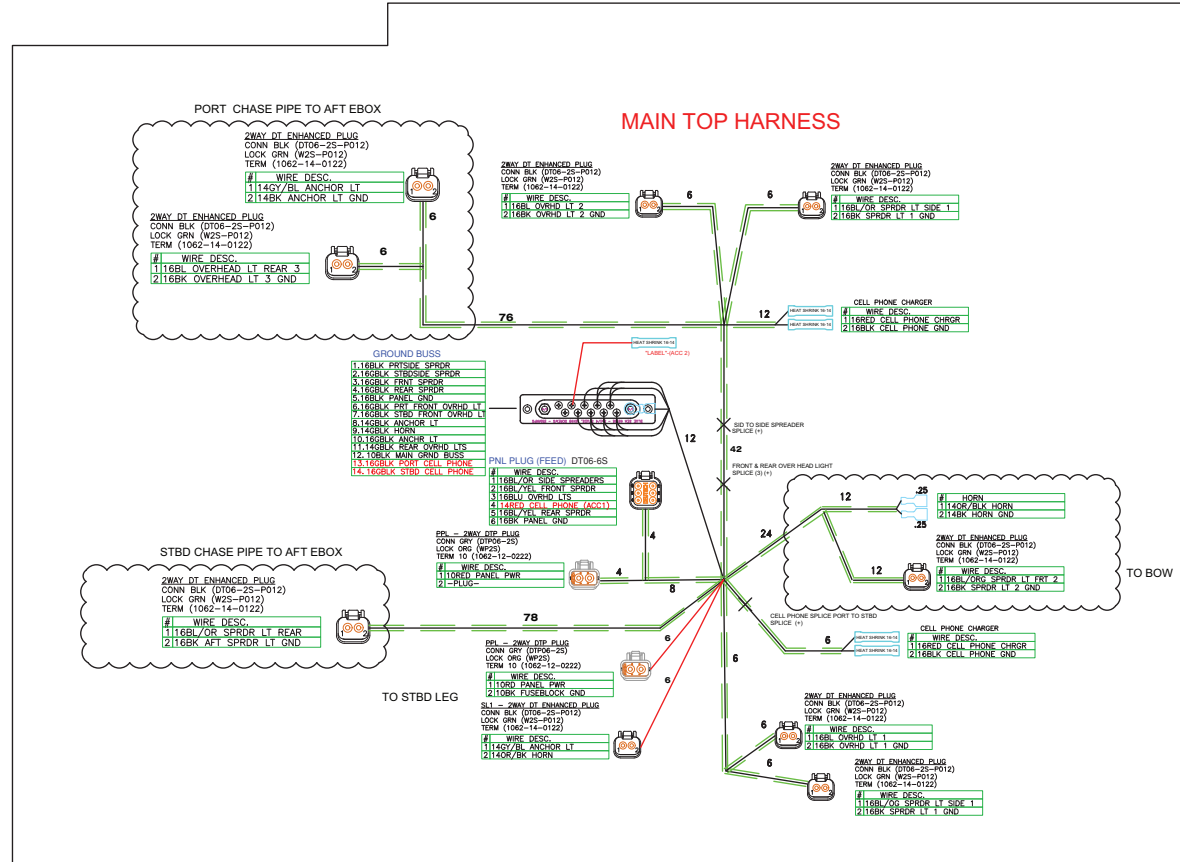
MAIN TOP HARNESS

PORT CHASE PIPE TO AFT EBOX

2WAY DT ENHANCED PLUG
CONN BLK (DT06-2S-P012)
LOCK GRN (W2S-P012)
TERM (1062-14-0122)

| # | WIRE DESC. |
|---|---|
| 1 | 14GY/BL ANCHOR LT |
| 2 | 14BK ANCHOR LT GND |

6

2WAY DT ENHANCED PLUG
CONN BLK (DT06-2S-P012)
LOCK GRN (W2S-P012)
TERM (1062-14-0122)

| # | WIRE DESC. |
|---|---|
| 1 | 16BL OVERHEAD LT REAR 3 |
| 2 | 16BK OVERHEAD LT 3 GND |

6

76

2WAY DT ENHANCED PLUG
CONN BLK (DT06-2S-P012)
LOCK GRN (W2S-P012)
TERM (1062-14-0122)

| # | WIRE DESC. |
|---|---|
| 1 | 16BL OVRHD LT 2 |
| 2 | 16BK OVRHD LT 2 GND |

6

6

2WAY DT ENHANCED PLUG
CONN BLK (DT06-2S-P012)
LOCK GRN (W2S-P012)
TERM (1062-14-0122)

| # | WIRE DESC. |
|---|---|
| 1 | 16BL/OR SPRDR LT SIDE 1 |
| 2 | 16BK SPRDR LT 1 GND |

12

HEAT SHRINK 16-14
HEAT SHRINK 16-14

CELL PHONE CHARGER

| # | WIRE DESC. |
|---|---|
| 1 | 16RED CELL PHONE CHRGR |
| 2 | 16BLK CELL PHONE GND |

HEAT SHRINK 16-14
"LABEL" (ACC 2)

GROUND BUSS
1.16BLK PRTSIDE SPRDR
2.16GBLK STBDSIDE SPRDR
3.16GBLK FRNT SPRDR
4.16GBLK REAR SPRDR
5.16GBLK PANEL GND
6.16GBLK PRT FRONT OVRHD LT
7.16GBLK STBD FRONT OVRHD LT
8.14GBLK ANCHOR LT
9.14GBLK HORN
10.16GBLK ANCHR LT
11.14GBLK REAR OVRHD LTS
12.10BLK MAIN GRND BUSS
13.16GBLK PORT CELL PHONE
14.16GBLK STBD CELL PHONE

12

SID TO SIDE SPREADER SPLICE (+)

42

FRONT & REAR OVER HEAD LIGHT SPLICE (3) (+)

PNL PLUG (FEED) DT06-6S

| # | WIRE DESC. |
|---|---|
| 1 | 16BL/OR SIDE SPREADERS |
| 2 | 16BL/YEL FRONT SPRDR |
| 3 | 16BLU OVRHD LTS |
| 4 | 14RED CELL PHONE (ACC1) |
| 5 | 16BL/YEL REAR SPRDR |
| 6 | 16BK PANEL GND |

4

12

.25

| # | HORN |
|---|---|
| 1 | 14OR/BLK HORN |
| 2 | 14BK HORN GND |

.25

24

2WAY DT ENHANCED PLUG
CONN BLK (DT06-2S-P012)
LOCK GRN (W2S-P012)
TERM (1062-14-0122)

12

| # | WIRE DESC. |
|---|---|
| 1 | 16BL/ORG SPRDR LT FRT 2 |
| 2 | 16BK SPRDR LT 2 GND |

TO BOW

STBD CHASE PIPE TO AFT EBOX

PPL - 2WAY DTP PLUG
CONN GRY (DTP06-2S)
LOCK ORG (WP2S)
TERM 10 (1062-12-0222)

| # | WIRE DESC. |
|---|---|
| 1 | 10RED PANEL PWR |
| 2 | -PLUG- |

4

8

2WAY DT ENHANCED PLUG
CONN BLK (DT06-2S-P012)
LOCK GRN (W2S-P012)
TERM (1062-14-0122)

| # | WIRE DESC. |
|---|---|
| 1 | 16BL/OR SPRDR LT REAR |
| 2 | 16BK AFT SPRDR LT GND |

78

CELL PHONE SPLICE PORT TO STBD SPLICE (+)

6

HEAT SHRINK 16-14
HEAT SHRINK 16-14

CELL PHONE CHARGER

| # | WIRE DESC. |
|---|---|
| 1 | 16RED CELL PHONE CHRGR |
| 2 | 16BLK CELL PHONE GND |

PPL - 2WAY DTP PLUG
CONN GRY (DTP06-2S)
LOCK ORG (WP2S)
TERM 10 (1062-12-0222)

| # | WIRE DESC. |
|---|---|
| 1 | 10RD PANEL PWR |
| 2 | 10BK FUSEBLOCK GND |

6

6

6

TO STBD LEG

SL1 - 2WAY DT ENHANCED PLUG
CONN BLK (DT06-2S-P012)
LOCK GRN (W2S-P012)
TERM (1062-14-0122)

| # | WIRE DESC. |
|---|---|
| 1 | 14GY/BL ANCHOR LT |
| 2 | 14OR/BK HORN |

2WAY DT ENHANCED PLUG
CONN BLK (DT06-2S-P012)
LOCK GRN (W2S-P012)
TERM (1062-14-0122)

6

| # | WIRE DESC. |
|---|---|
| 1 | 16BL OVRHD LT 1 |
| 2 | 16BK OVRHD LT 1 GND |

6

2WAY DT ENHANCED PLUG
CONN BLK (DT06-2S-P012)
LOCK GRN (W2S-P012)
TERM (1062-14-0122)

| # | WIRE DESC. |
|---|---|
| 1 | 16BL/OG SPRDR LT SIDE 1 |
| 2 | 16BK SPRDR LT 1 GND |